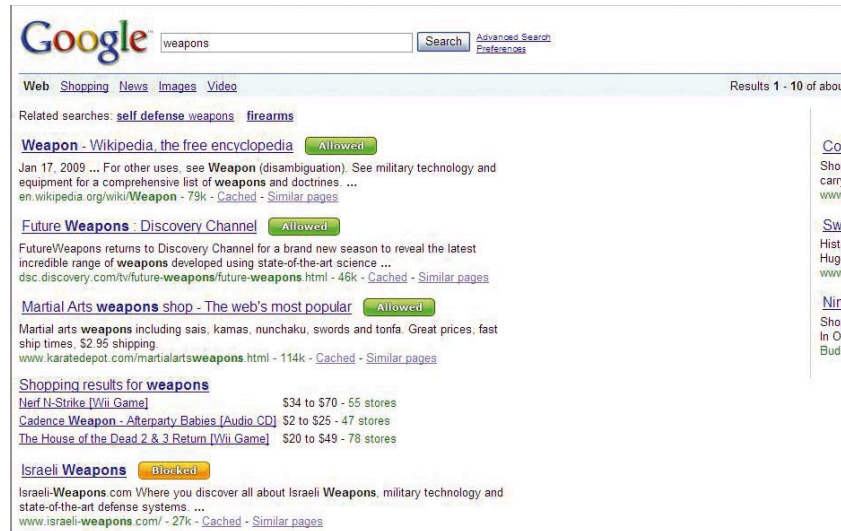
Google weapons Search Advanced Search Preferences

Web Shopping News Images Video

Results 1 - 10 of abou

Related searches: self defense weapons firearms

Weapon - Wikipedia, the free encyclopedia Allowed

Jan 17, 2009 ... For other uses, see Weapon (disambiguation). See military technology and equipment for a comprehensive list of weapons and doctrines. ...
en.wikipedia.org/wiki/Weapon - 79k - Cached - Similar pages

Future Weapons : Discovery Channel Allowed

FutureWeapons returns to Discovery Channel for a brand new season to reveal the latest incredible range of weapons developed using state-of-the-art science ...
dsc.discovery.com/tv/future-weapons/future-weapons.html - 46k - Cached - Similar pages

Martial Arts weapons shop - The web's most popular Allowed

Martial arts weapons including sais, kamas, nunchaku, swords and tonfa. Great prices, fast ship times, $2.95 shipping.
www.karatedepot.com/martialartsweapons.html - 114k - Cached - Similar pages

Shopping results for weapons

| | |
|---|---|
| Nerf N-Strike [Wii Game] | $34 to $70 - 55 stores |
| Cadence Weapon - Afterparty Babies [Audio CD] | $2 to $25 - 47 stores |
| The House of the Dead 2 & 3 Return [Wii Game] | $20 to $49 - 78 stores |

Israeli Weapons Blocked

Israeli-Weapons.com Where you discover all about Israeli Weapons, military technology and state-of-the-art defense systems. ...
www.israeli-weapons.com/ - 27k - Cached - Similar pages

Co
Sho
carr
ww

Sw
Hist
Hug
ww

Nir
Sho
In O
Bud